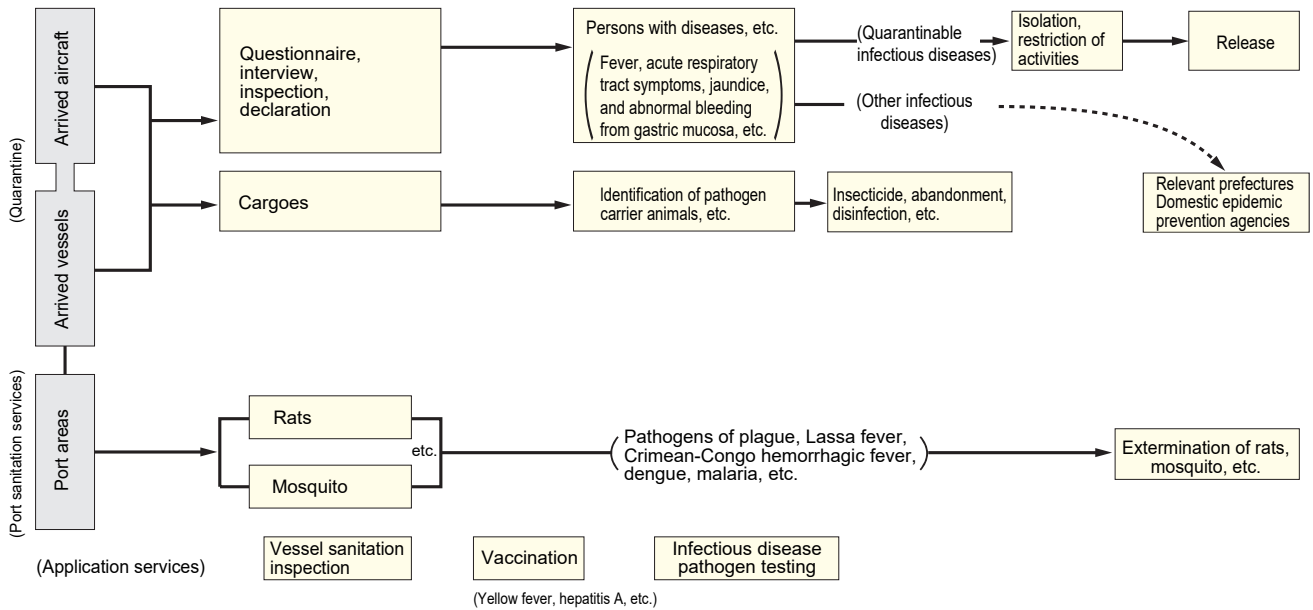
(Quarantine)

Arrived aircraft

Arrived vessels

Questionnaire, interview, inspection, declaration

Persons with diseases, etc.

Fever, acute respiratory tract symptoms, jaundice, and abnormal bleeding from gastric mucosa, etc.

(Quarantinable infectious diseases)

Isolation, restriction of activities

Release

(Other infectious diseases)

Relevant prefectures
Domestic epidemic prevention agencies

Cargoes

Identification of pathogen carrier animals, etc.

Insecticide, abandonment, disinfection, etc.

(Port sanitation services)

Port areas

Rats

Mosquito

etc.

Pathogens of plague, Lassa fever, Crimean-Congo hemorrhagic fever, dengue, malaria, etc.

Extermination of rats, mosquito, etc.

(Application services)

Vessel sanitation inspection

Vaccination

(Yellow fever, hepatitis A, etc.)

Infectious disease pathogen testing